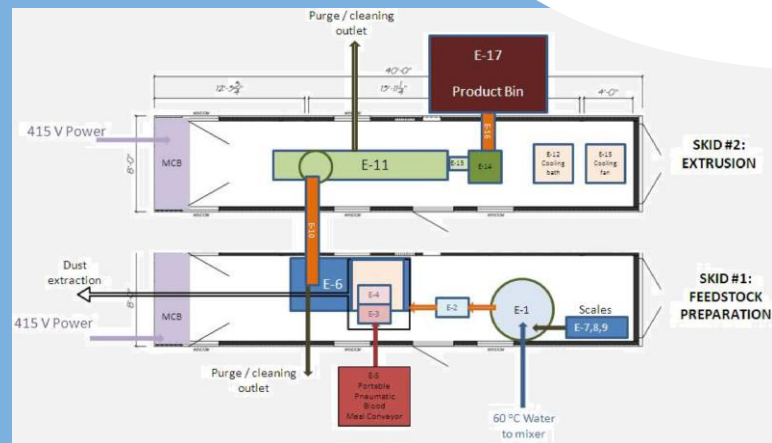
Purge / cleaning outlet

E-17

Product Bin

40'-0"

12'-5$\frac{3}{8}$"

15'-5$\frac{1}{4}$"

4'-0"

415 V Power

MCB

8'-0"

E-11

E-13

E-14

E-16

E-12 Cooling bath

E-15 Cooling fan

SKID #2: EXTRUSION

E-10

Dust extraction

E-6

E-4

E-3

E-2

E-1

Scales

E-7,8,9

SKID #1: FEEDSTOCK PREPARATION

415 V Power

MCB

8'-0"

Purge / cleaning outlet

E-5 Portable Pneumatic Blood Meal Conveyor

60 °C Water to mixer